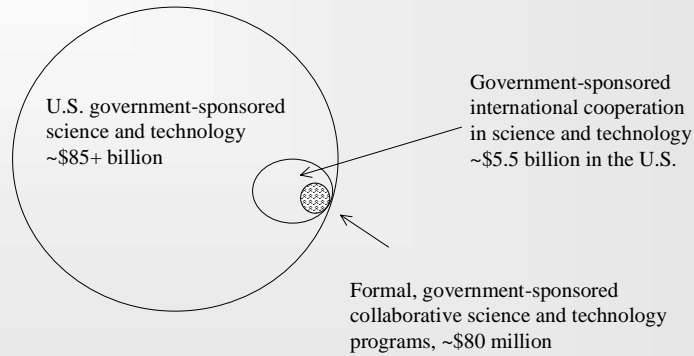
U.S. government-sponsored science and technology ~\$85+ billion

Government-sponsored international cooperation in science and technology ~\$5.5 billion in the U.S.

Formal, government-sponsored collaborative science and technology programs, ~\$80 million